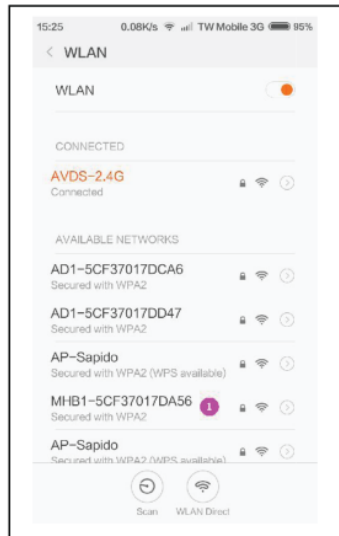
15:25 0.08K/s TW Mobile 3G 95%

< WLAN

WLAN

CONNECTED

AVDS-2.4G
Connected

AVAILABLE NETWORKS

AD1-5CF37017DCA6
Secured with WPA2

AD1-5CF37017DD47
Secured with WPA2

AP-Sapido
Secured with WPA2 (WPS available)

MHB1-5CF37017DA56
Secured with WPA2

1

AP-Sapido
Secured with WPA2 (WPS available)

Scan WLAN Direct